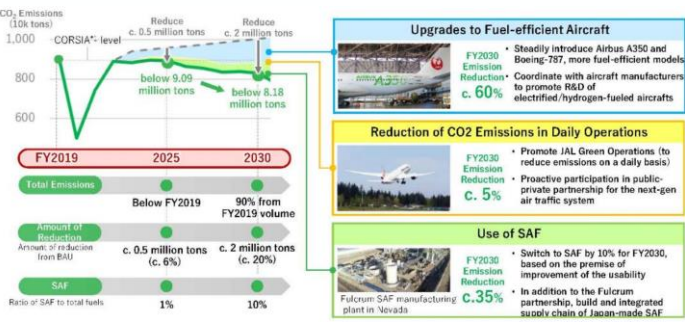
$CO_2$ Emissions (10k tons)

1,000
800
600

CORSIA*¹ level

Reduce c. 0.5 million tons

Reduce c. 2 million tons

below 9.09 million tons

below 8.18 million tons

| FY2019 | 2025 | 2030 |
|---|---|---|
| Total Emissions | Below FY2019 | 90% from FY2019 volume |
| Amount of Reduction (Amount of reduction from BAU) | c. 0.5 million tons (c. 6%) | c. 2 million tons (c. 20%) |
| SAF (Ratio of SAF to total fuels) | 1% | 10% |

Upgrades to Fuel-efficient Aircraft

FY2030 Emission Reduction c. 60%

• Steadily introduce Airbus A350 and Boeing-787, more fuel-efficient models
• Coordinate with aircraft manufacturers to promote R&D of electrified/hydrogen-fueled aircrafts

Reduction of CO2 Emissions in Daily Operations

FY2030 Emission Reduction c. 5%

• Promote JAL Green Operations (to reduce emissions on a daily basis)
• Proactive participation in public-private partnership for the next-gen air traffic system

Use of SAF

FY2030 Emission Reduction c.35%

• Switch to SAF by 10% for FY2030, based on the premise of improvement of the usability
• In addition to the Fulcrum partnership, build and integrated supply chain of Japan-made SAF

Fulcrum SAF manufacturing plant in Nevada